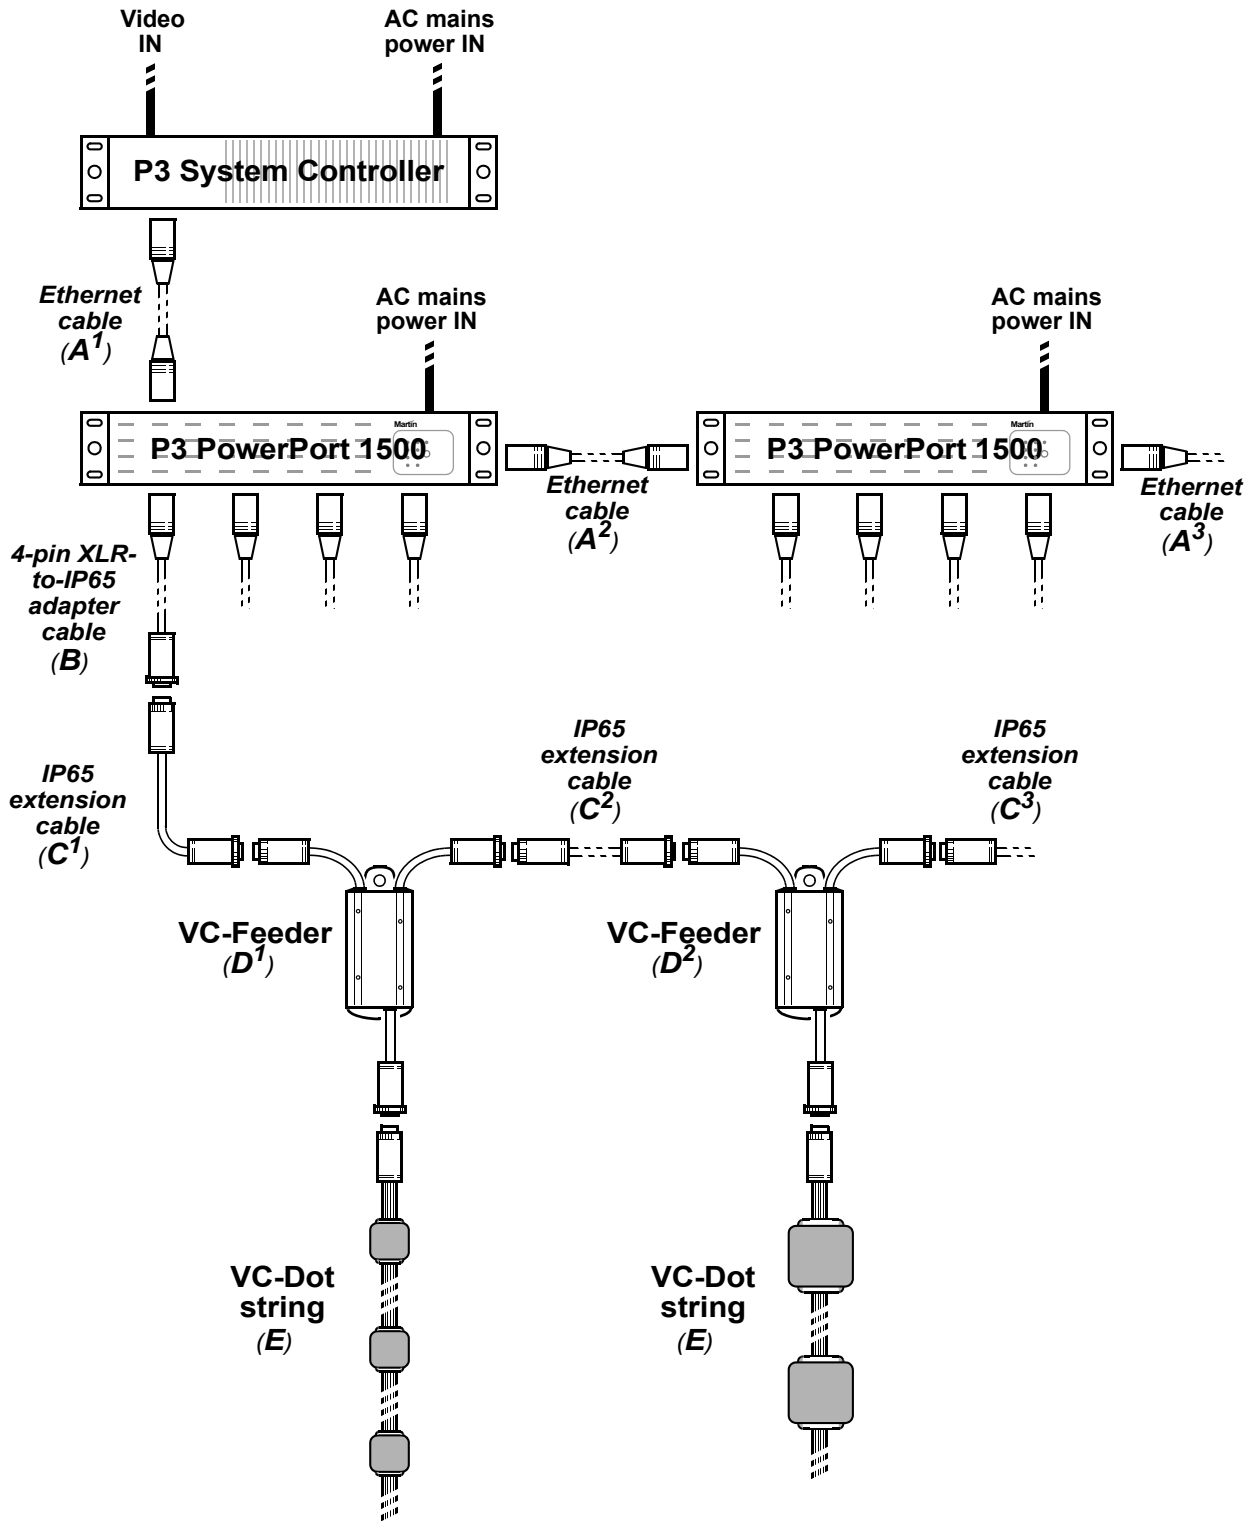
Video IN

AC mains power IN

P3 System Controller

Ethernet cable ($A^1$)

AC mains power IN

AC mains power IN

Martin

P3 PowerPort 1500

Martin

P3 PowerPort 1500

Ethernet cable ($A^2$)

Ethernet cable ($A^3$)

4-pin XLR-to-IP65 adapter cable (B)

IP65 extension cable ($C^1$)

IP65 extension cable ($C^2$)

IP65 extension cable ($C^3$)

VC-Feeder ($D^1$)

VC-Feeder ($D^2$)

VC-Dot string (E)

VC-Dot string (E)